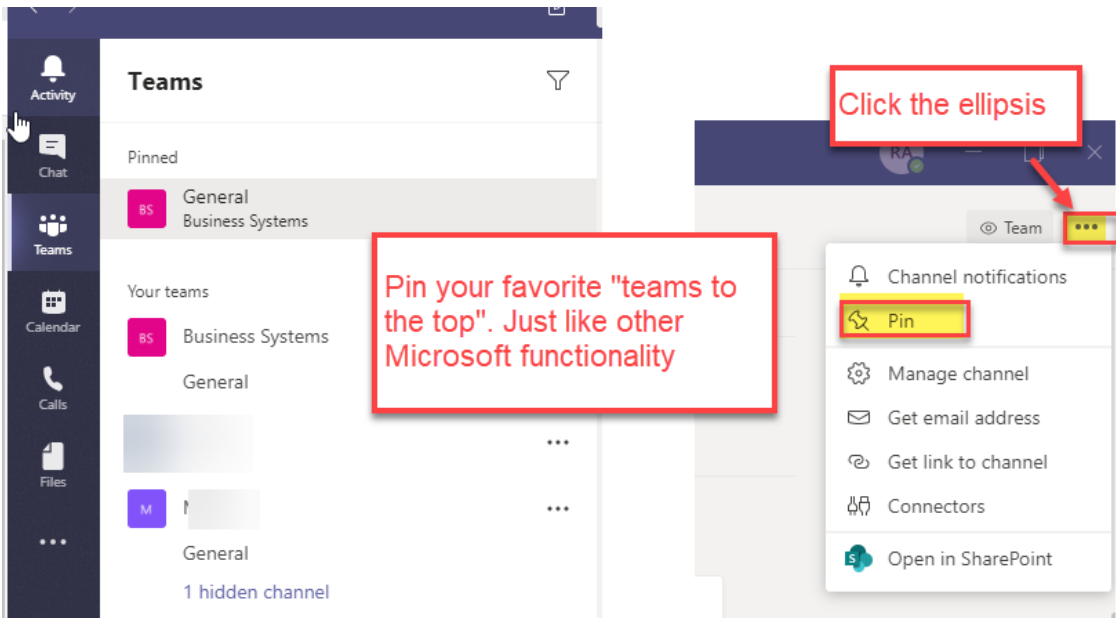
Activity

Chat

Teams

Calendar

Calls

Files

...

Teams

Pinned

BS General
Business Systems

Your teams

BS Business Systems

General

...

M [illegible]

...

General

1 hidden channel

Pin your favorite "teams to the top". Just like other Microsoft functionality

Click the ellipsis

RA

Team

...

Channel notifications

Pin

Manage channel

Get email address

Get link to channel

Connectors

Open in SharePoint